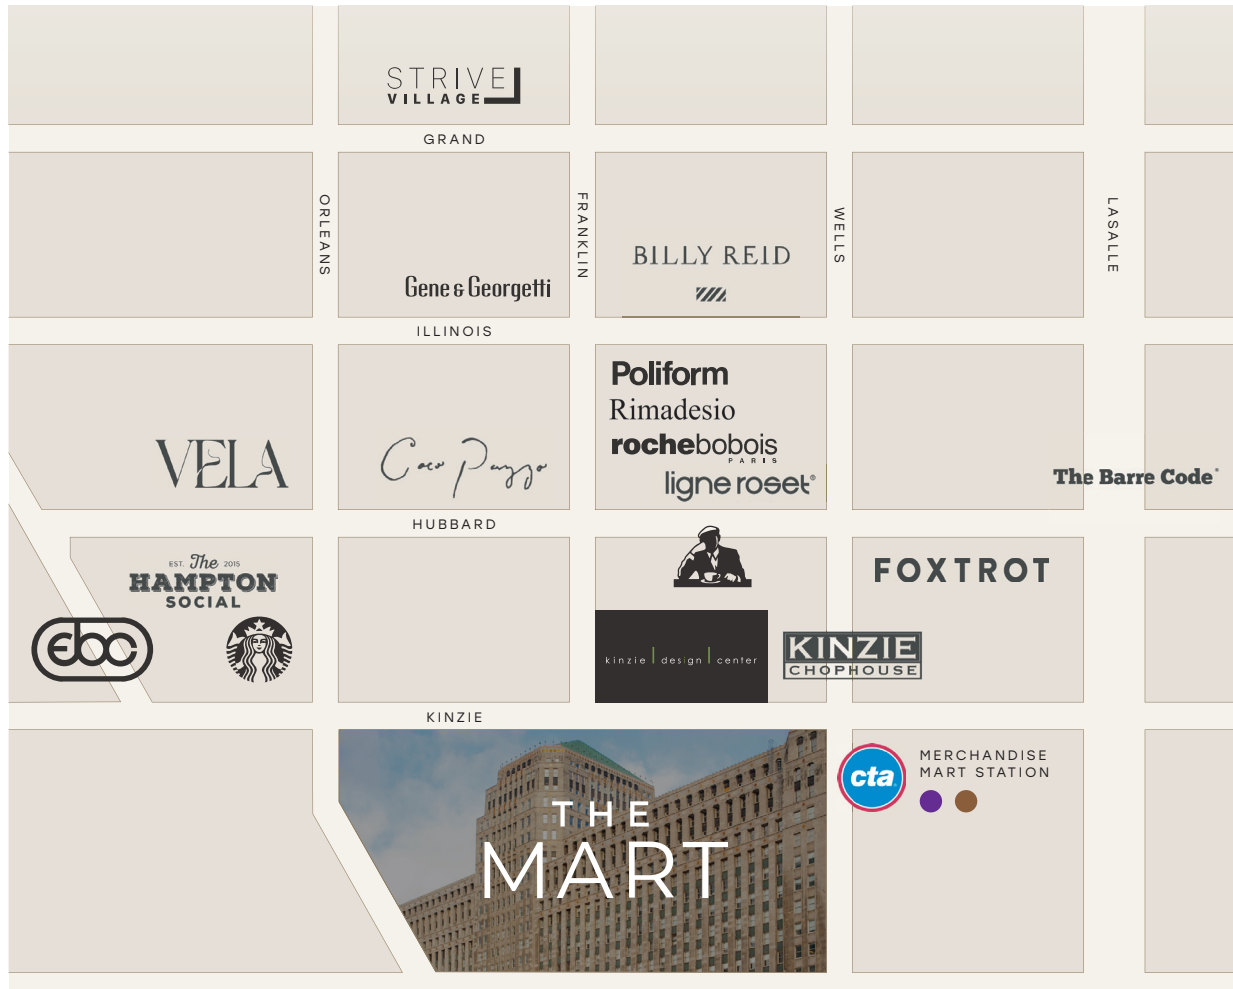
STRIVE VILLAGE

GRAND

ORLEANS

FRANKLIN

WELLS

LASALLE

Gene & Georgetti

BILLY REID

ILLINOIS

VELA

Coco Pazzo

Poliform

Rimadesio

rochebobois PARIS

ligne roset

The Barre Code

HUBBARD

EST. The 2015 HAMPTON SOCIAL

ebc

FOXTROT

kinzie | design | center

KINZIE CHOPHOUSE

KINZIE

MERCHANDISE MART STATION

cta

THE MART